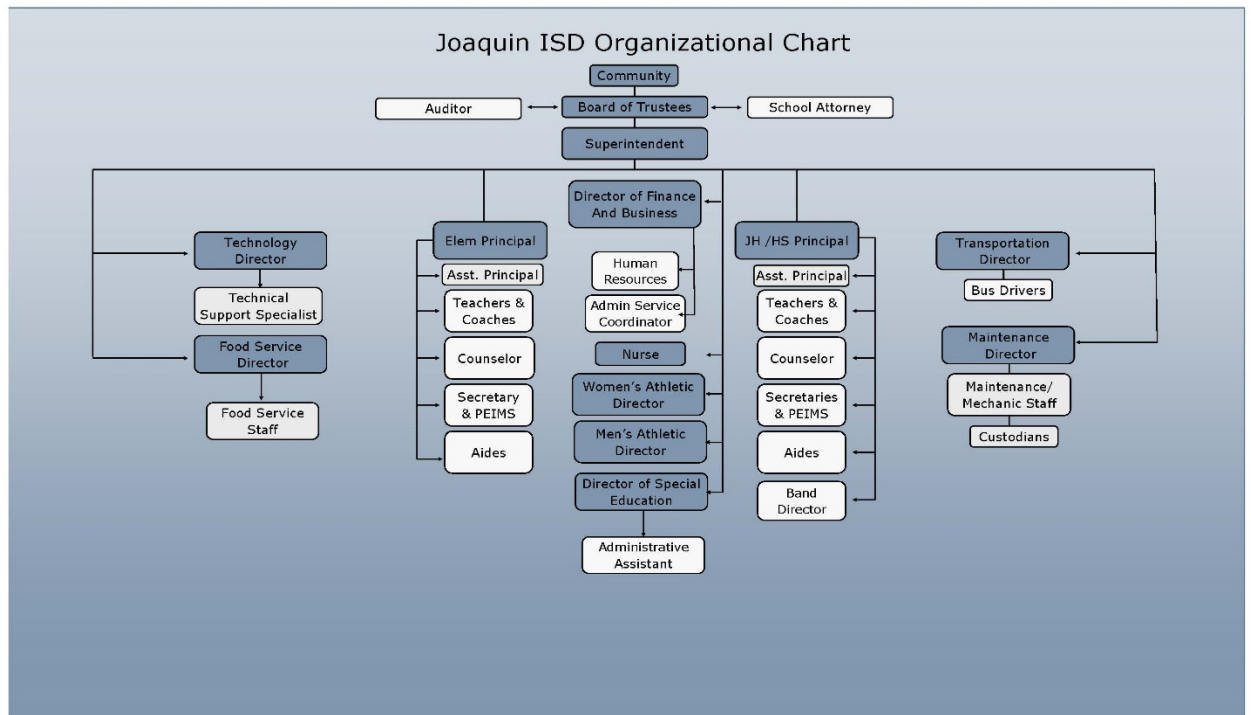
Joaquin ISD Organizational Chart

Community

Auditor

Board of Trustees

School Attorney

Superintendent

Technology Director

Technical Support Specialist

Food Service Director

Food Service Staff

Elem Principal

Asst. Principal

Teachers & Coaches

Counselor

Secretary & PEIMS

Aides

Director of Finance And Business

Human Resources

Admin Service Coordinator

Nurse

Women's Athletic Director

Men's Athletic Director

Director of Special Education

Administrative Assistant

JH /HS Principal

Asst. Principal

Teachers & Coaches

Counselor

Secretaries & PEIMS

Aides

Band Director

Transportation Director

Bus Drivers

Maintenance Director

Maintenance/ Mechanic Staff

Custodians